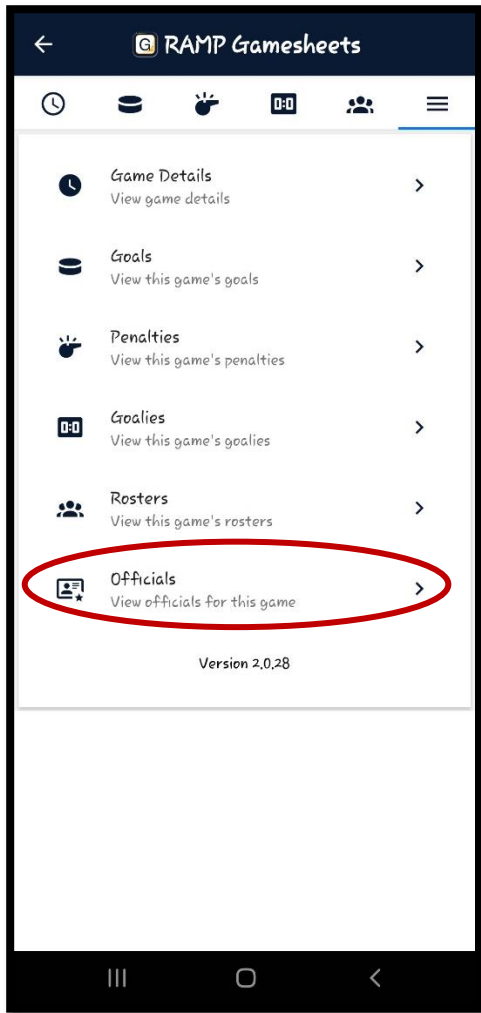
G RAMP Gamesheets

0:0

Game Details
View game details

Goals
View this game's goals

Penalties
View this game's penalties

0:0 Goalies
View this game's goalies

Rosters
View this game's rosters

Officials
View officials for this game

Version 2.0.28